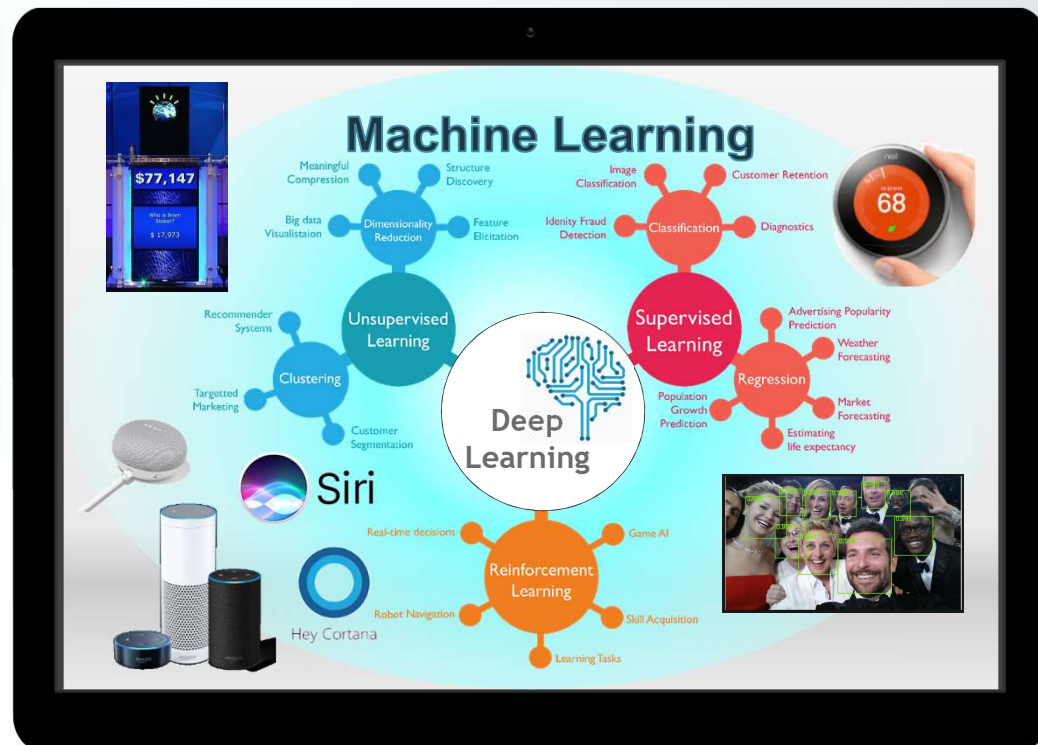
Machine Learning

$77,147
Who is Bram Stoker?
$ 17,973

Meaningful Compression
Structure Discovery
Big data Visualistaion
Dimensionality Reduction
Feature Elicitation

Image Classification
Customer Retention
Idenity Fraud Detection
Classification
Diagnostics

68

Recommender Systems
Unsupervised Learning
Clustering
Targetted Marketing
Customer Segmentation

Supervised Learning
Advertising Popularity Prediction
Weather Forecasting
Regression
Population Growth Prediction
Market Forecasting
Estimating life expectancy

Deep Learning

Siri

Real-time decisions
Game AI
Reinforcement Learning
Robot Navigation
Skill Acquisition
Learning Tasks

Hey Cortana